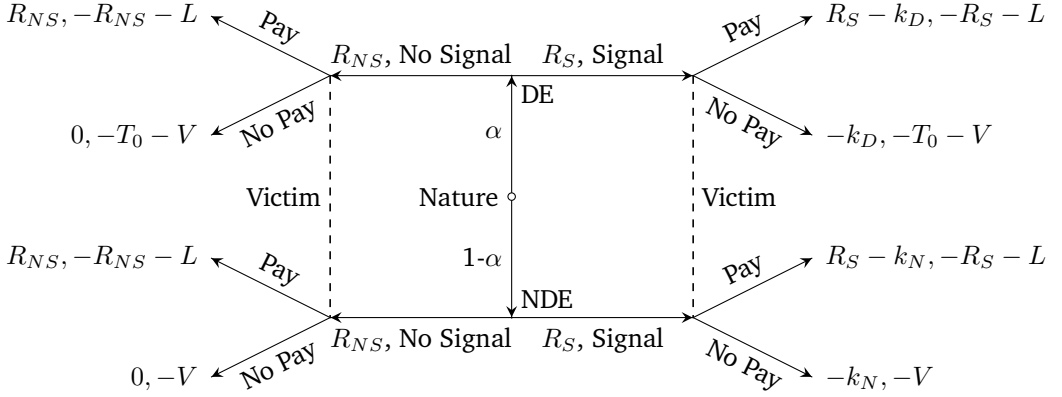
$R_{NS}, -R_{NS} - L$ Pay
$R_{NS}$, No Signal $R_S$, Signal
Pay $R_S - k_D, -R_S - L$
DE
No Pay $0, -T_0 - V$
No Pay $-k_D, -T_0 - V$
$\alpha$
Victim Nature Victim
$R_{NS}, -R_{NS} - L$ Pay
1-$\alpha$
Pay $R_S - k_N, -R_S - L$
NDE
$R_{NS}$, No Signal $R_S$, Signal
$0, -V$ No Pay
No Pay $-k_N, -V$